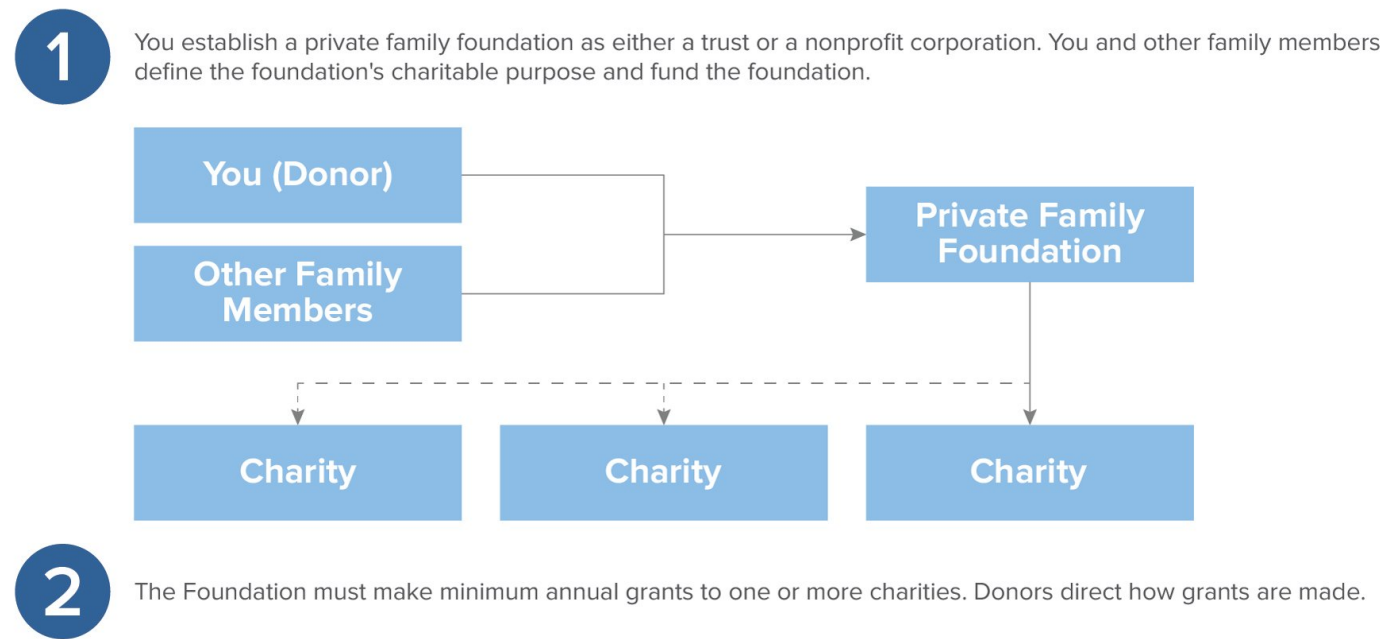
1

You establish a private family foundation as either a trust or a nonprofit corporation. You and other family members define the foundation's charitable purpose and fund the foundation.

You (Donor)

Other Family Members

Private Family Foundation

Charity

Charity

Charity

2

The Foundation must make minimum annual grants to one or more charities. Donors direct how grants are made.